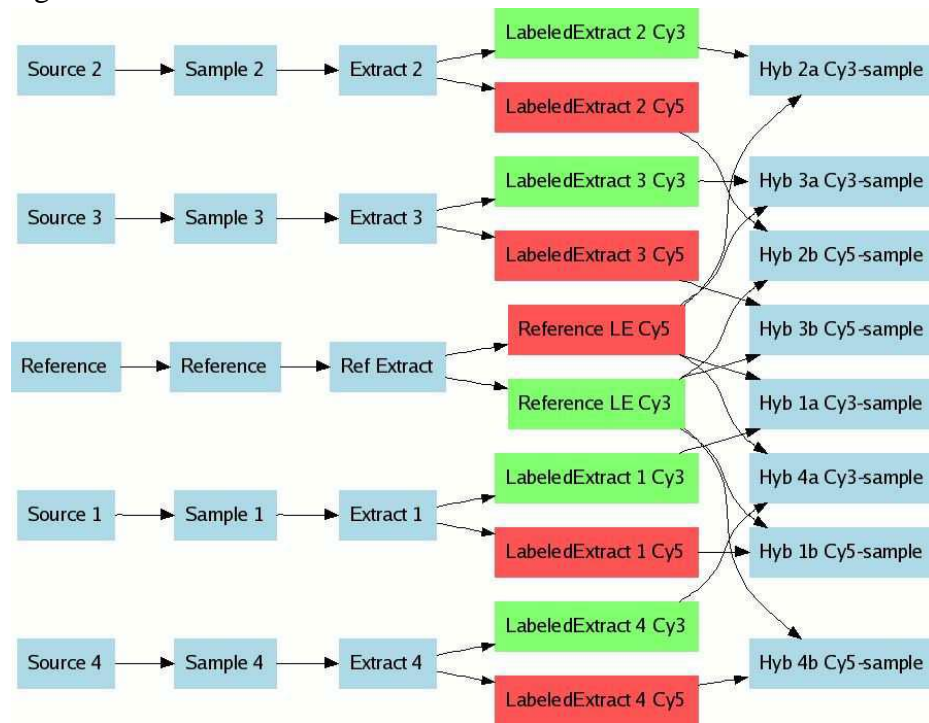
Source 2
Sample 2
Extract 2
LabeledExtract 2 Cy3
LabeledExtract 2 Cy5
Hyb 2a Cy3-sample

Source 3
Sample 3
Extract 3
LabeledExtract 3 Cy3
LabeledExtract 3 Cy5
Hyb 3a Cy3-sample
Hyb 2b Cy5-sample

Reference
Reference
Ref Extract
Reference LE Cy5
Reference LE Cy3
Hyb 3b Cy5-sample
Hyb 1a Cy3-sample

Source 1
Sample 1
Extract 1
LabeledExtract 1 Cy3
LabeledExtract 1 Cy5
Hyb 4a Cy3-sample
Hyb 1b Cy5-sample

Source 4
Sample 4
Extract 4
LabeledExtract 4 Cy3
LabeledExtract 4 Cy5
Hyb 4b Cy5-sample